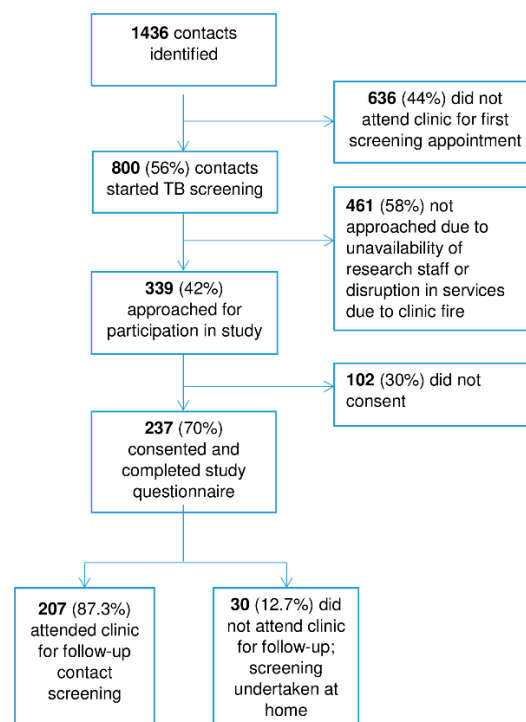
**1436** contacts identified

**636** (44%) did not attend clinic for first screening appointment

**800** (56%) contacts started TB screening

**461** (58%) not approached due to unavailability of research staff or disruption in services due to clinic fire

**339** (42%) approached for participation in study

**102** (30%) did not consent

**237** (70%) consented and completed study questionnaire

**207** (87.3%) attended clinic for follow-up contact screening

**30** (12.7%) did not attend clinic for follow-up; screening undertaken at home